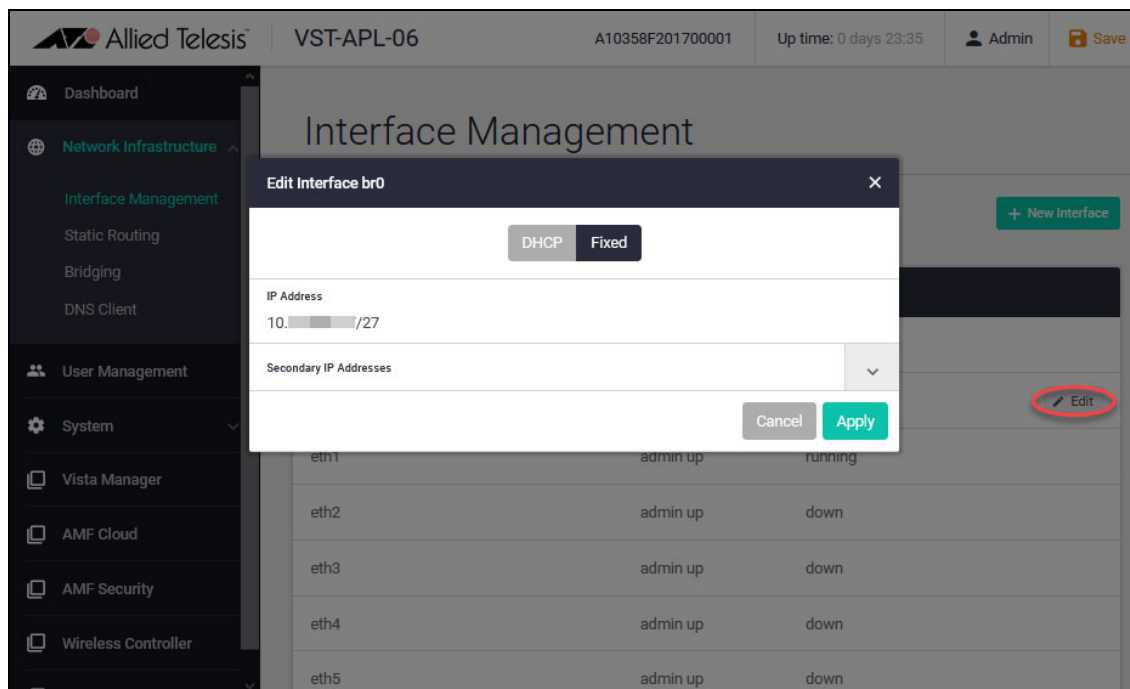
Allied Telesis | VST-APL-06 | A10358F201700001 | Up time: 0 days 23:35 | Admin | Save

Dashboard
Network Infrastructure
Interface Management
Static Routing
Bridging
DNS Client
User Management
System
Vista Manager
AMF Cloud
AMF Security
Wireless Controller

Interface Management

+ New Interface

Edit Interface br0

DHCP Fixed

IP Address
10.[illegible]/27

Secondary IP Addresses

Cancel Apply

Edit

| eth1 | admin up | running |
|---|---|---|
| eth2 | admin up | down |
| eth3 | admin up | down |
| eth4 | admin up | down |
| eth5 | admin up | down |